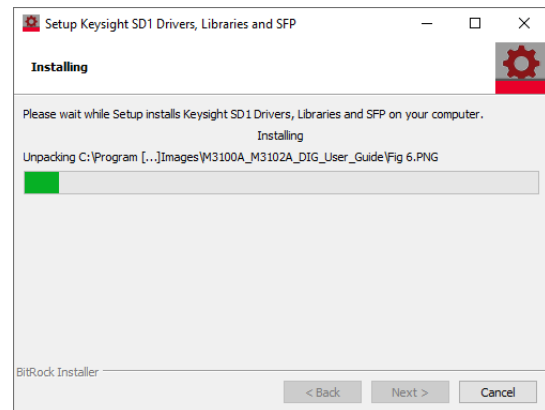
Setup Keysight SD1 Drivers, Libraries and SFP

Installing

Please wait while Setup installs Keysight SD1 Drivers, Libraries and SFP on your computer.

Installing

Unpacking C:\Program [...]Images\M3100A_M3102A_DIG_User_Guide\Fig 6.PNG

BitRock Installer

< Back

Next >

Cancel